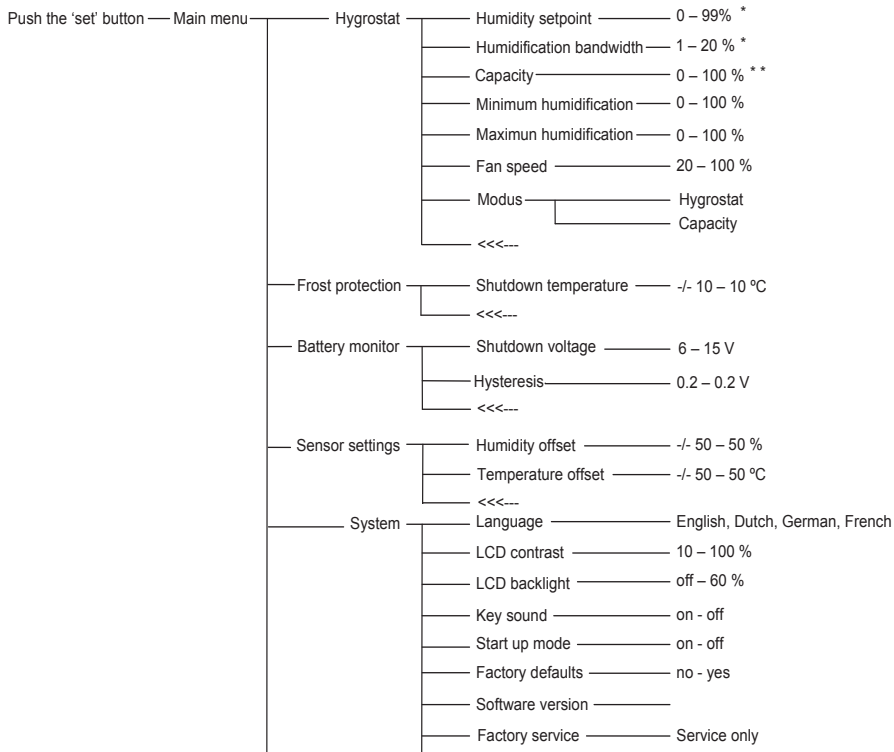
Push the 'set' button — Main menu

Hygrostat
Humidity setpoint — 0 – 99% *
Humidification bandwidth — 1 – 20 % *
Capacity — 0 – 100 % * *
Minimum humidification — 0 – 100 %
Maximun humidification — 0 – 100 %
Fan speed — 20 – 100 %
Modus — Hygrostat
Capacity
<<<---

Frost protection
Shutdown temperature — -/- 10 – 10 ºC
<<<---

Battery monitor
Shutdown voltage — 6 – 15 V
Hysteresis — 0.2 – 0.2 V
<<<---

Sensor settings
Humidity offset — -/- 50 – 50 %
Temperature offset — -/- 50 – 50 ºC
<<<---

System
Language — English, Dutch, German, French
LCD contrast — 10 – 100 %
LCD backlight — off – 60 %
Key sound — on - off
Start up mode — on - off
Factory defaults — no - yes
Software version
Factory service — Service only